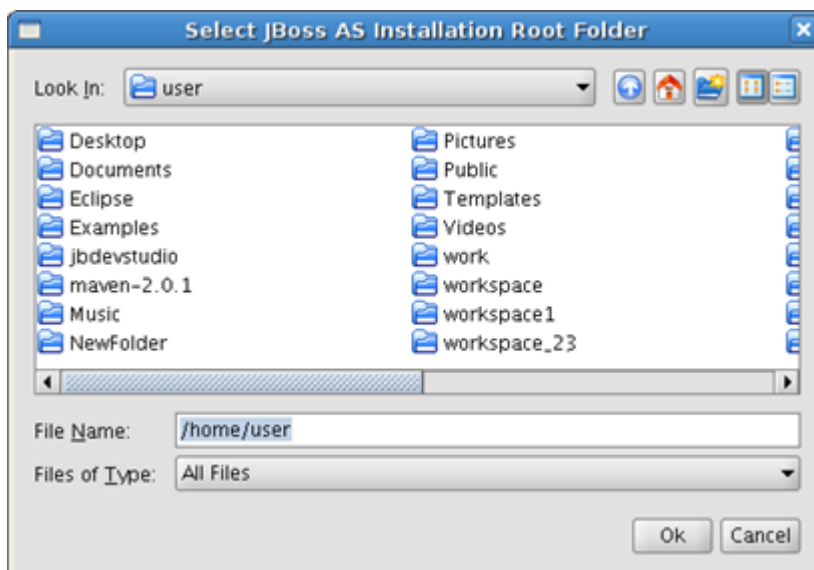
Select JBoss AS Installation Root Folder

Look In: user

Desktop
Documents
Eclipse
Examples
jbdevstudio
maven-2.0.1
Music
NewFolder

Pictures
Public
Templates
Videos
work
workspace
workspace1
workspace_23

File Name: /home/user

Files of Type: All Files

Ok Cancel